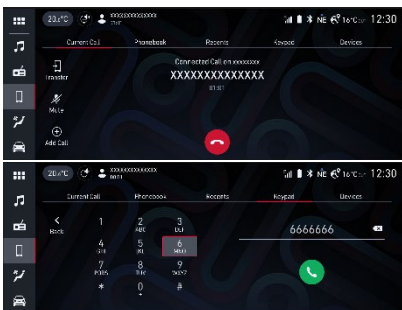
23.0°C XXXXXXXXXXXXXX
Current Call Phonebook Recents Keypad Devices
Transfer
Connected Call on xxxxxxxx
XXXXXXXXXXXXXXX
01:07
Mute
Add Call
NE 16°C 12:30

20.0°C XXXXXXXXXXXXXX
Current Call Phonebook Recents Keypad Devices
Back
1
2 ABC
3 DEF
4 GHI
5 JKL
6 MNO
7 PQRS
8 TUV
9 WXYZ
*
0 +
#
6666666
NE 16°C 12:30